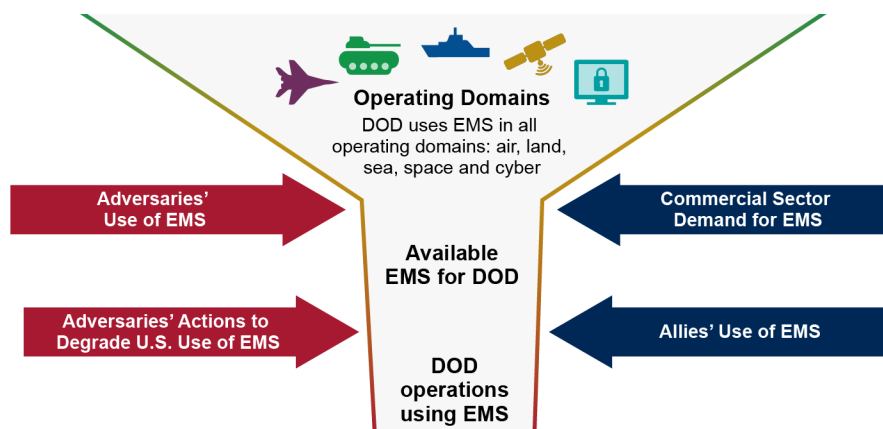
Operating Domains

DOD uses EMS in all operating domains: air, land, sea, space and cyber

Adversaries' Use of EMS

Commercial Sector Demand for EMS

Available EMS for DOD

Adversaries' Actions to Degrade U.S. Use of EMS

Allies' Use of EMS

DOD operations using EMS